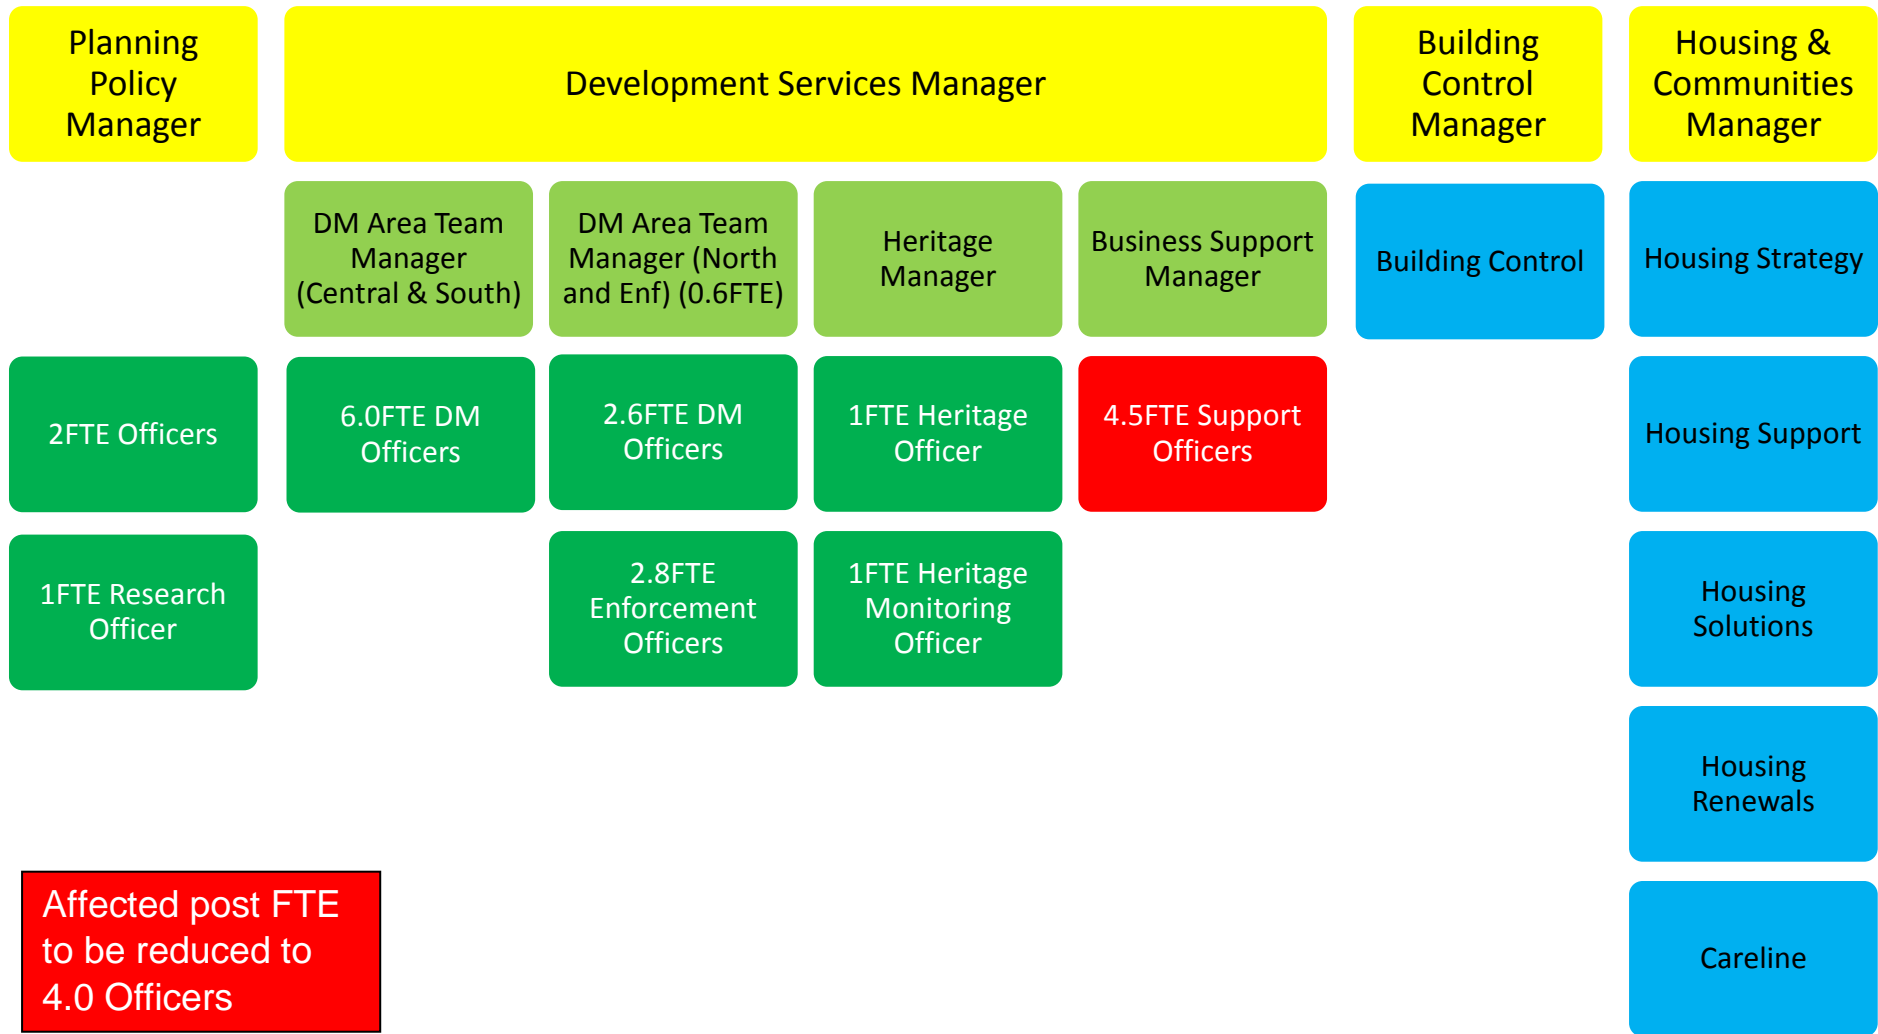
Planning Policy Manager

Development Services Manager

Building Control Manager

Housing & Communities Manager

DM Area Team Manager (Central & South)

DM Area Team Manager (North and Enf) (0.6FTE)

Heritage Manager

Business Support Manager

Building Control

Housing Strategy

2FTE Officers

6.0FTE DM Officers

2.6FTE DM Officers

1FTE Heritage Officer

4.5FTE Support Officers

Housing Support

1FTE Research Officer

2.8FTE Enforcement Officers

1FTE Heritage Monitoring Officer

Housing Solutions

Housing Renewals

Affected post FTE to be reduced to 4.0 Officers

Careline